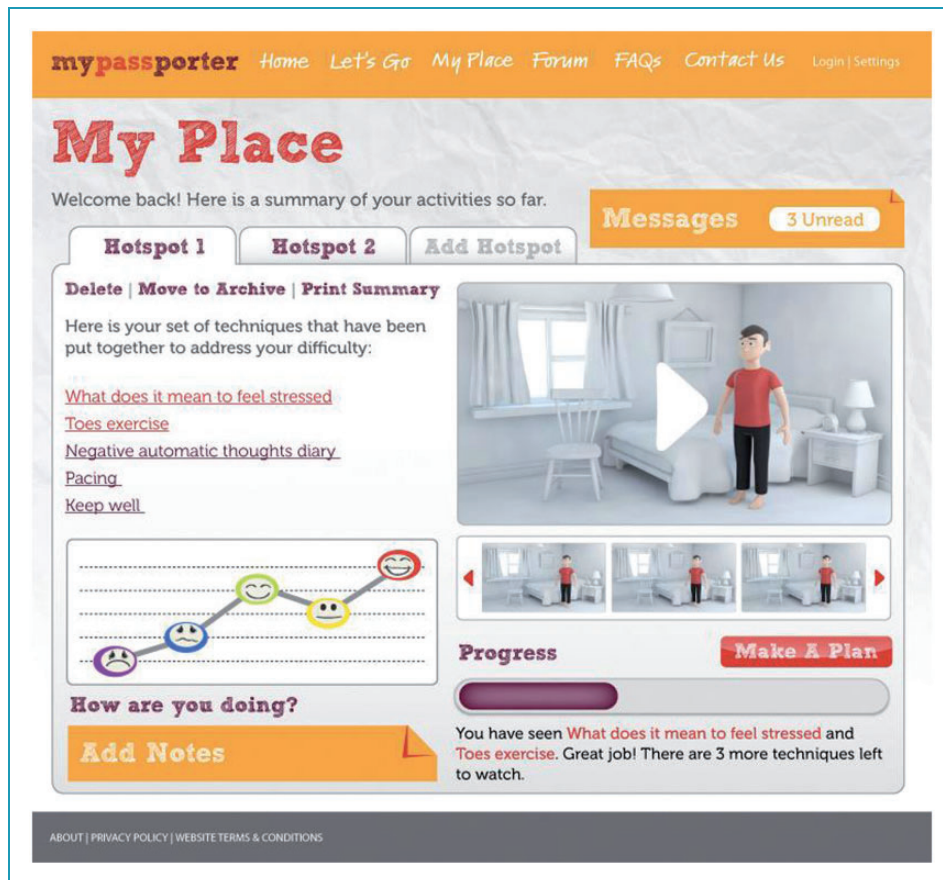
mypassporter Home Let's Go My Place Forum FAQs Contact Us Login | Settings

My Place

Welcome back! Here is a summary of your activities so far.

Messages 3 Unread

Hotspot 1 Hotspot 2 Add Hotspot

Delete | Move to Archive | Print Summary

Here is your set of techniques that have been put together to address your difficulty:

What does it mean to feel stressed
Toes exercise
Negative automatic thoughts diary
Pacing
Keep well

How are you doing?

Add Notes

Progress

Make A Plan

You have seen What does it mean to feel stressed and Toes exercise. Great job! There are 3 more techniques left to watch.

ABOUT | PRIVACY POLICY | WEBSITE TERMS & CONDITIONS